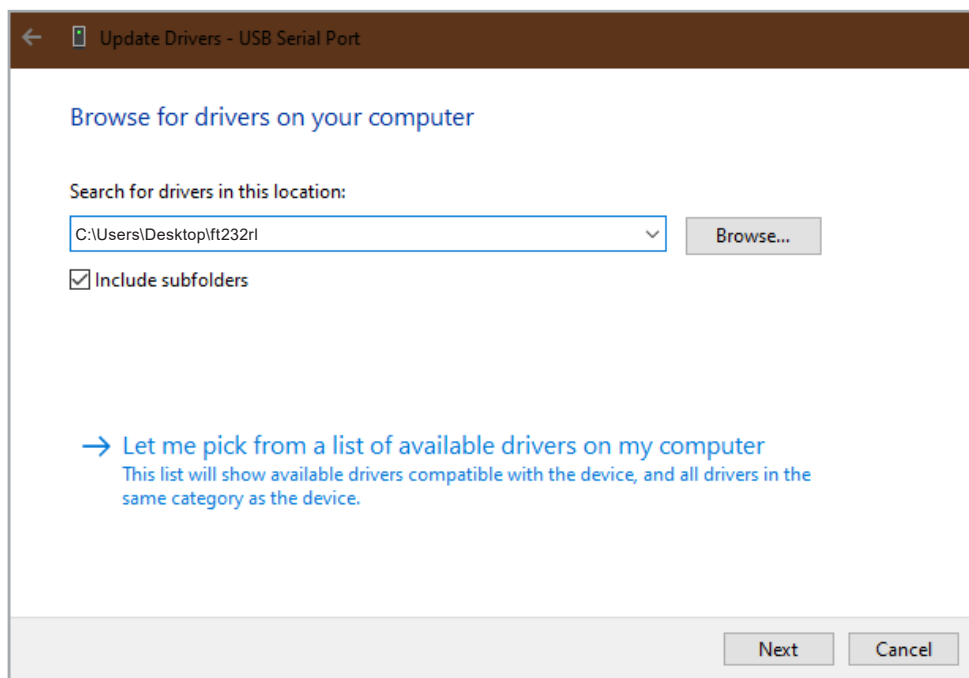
Update Drivers - USB Serial Port

Browse for drivers on your computer

Search for drivers in this location:

C:\Users\Desktop\ft232rl

Browse...

Include subfolders

→ Let me pick from a list of available drivers on my computer
This list will show available drivers compatible with the device, and all drivers in the same category as the device.

Next

Cancel